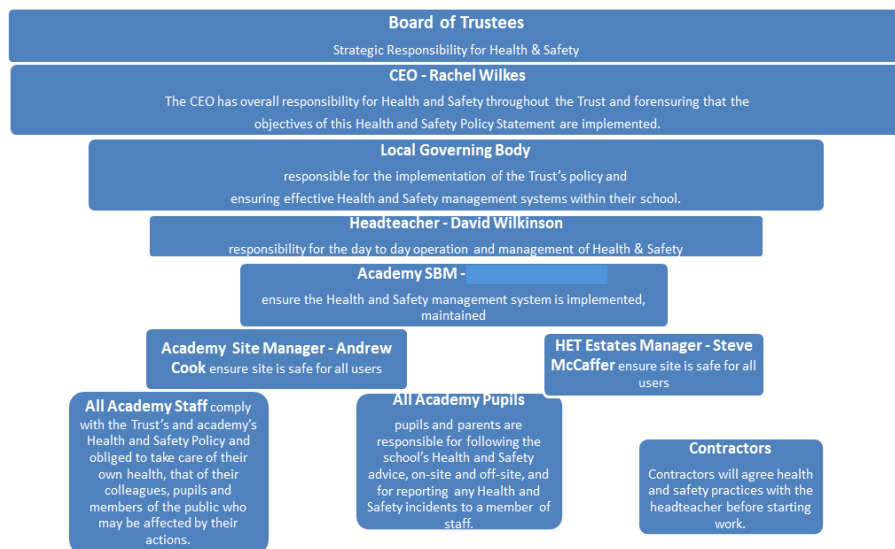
Board of Trustees

Strategic Responsibility for Health & Safety

CEO - Rachel Wilkes

The CEO has overall responsibility for Health and Safety throughout the Trust and forensuring that the objectives of this Health and Safety Policy Statement are implemented.

Local Governing Body

responsible for the implementation of the Trust's policy and ensuring effective Health and Safety management systems within their school.

Headteacher - David Wilkinson

responsibility for the day to day operation and management of Health & Safety

Academy SBM - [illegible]

ensure the Health and Safety management system is implemented, maintained

Academy Site Manager - Andrew Cook ensure site is safe for all users

HET Estates Manager - Steve McCaffer ensure site is safe for all users

All Academy Staff comply with the Trust's and academy's Health and Safety Policy and obliged to take care of their own health, that of their colleagues, pupils and members of the public who may be affected by their actions.

All Academy Pupils

pupils and parents are responsible for following the school's Health and Safety advice, on-site and off-site, and for reporting any Health and Safety incidents to a member of staff.

Contractors

Contractors will agree health and safety practices with the headteacher before starting work.